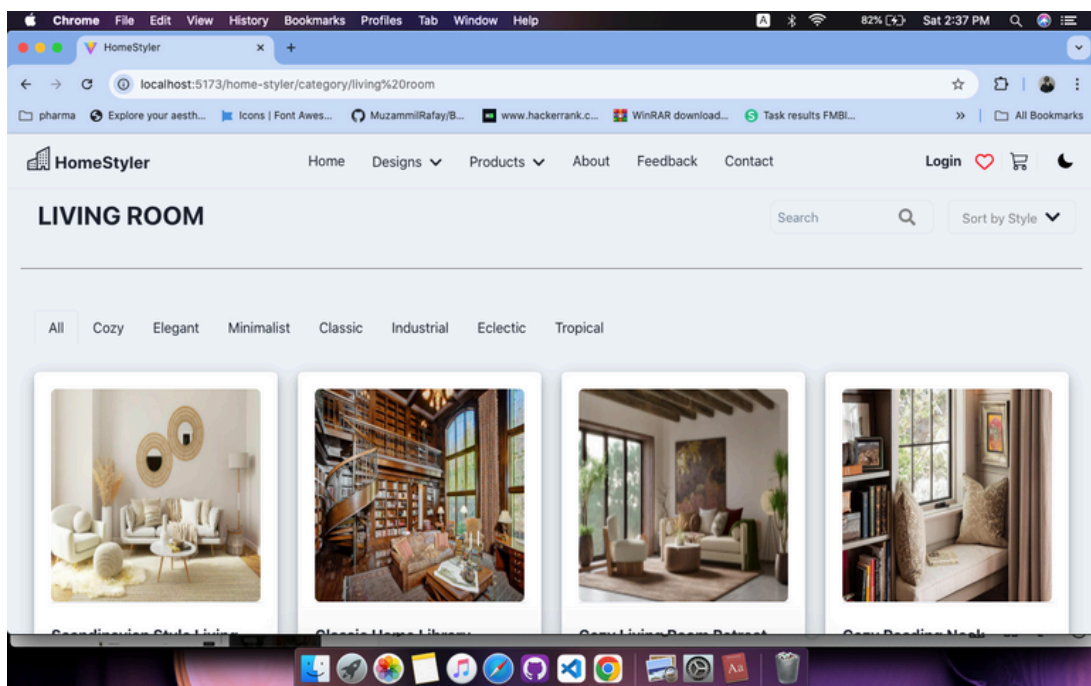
Chrome File Edit View History Bookmarks Profiles Tab Window Help
82% Sat 2:37 PM

HomeStyler ×
localhost:5173/home-styler/category/living%20room

pharma Explore your aesth... Icons | Font Awes... MuzammilRafay/B... www.hackerrank.c... WinRAR download... Task results FMBI... » All Bookmarks

HomeStyler
Home Designs Products About Feedback Contact
Login

LIVING ROOM
Search
Sort by Style

All Cozy Elegant Minimalist Classic Industrial Eclectic Tropical

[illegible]
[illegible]
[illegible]
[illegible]

Aa